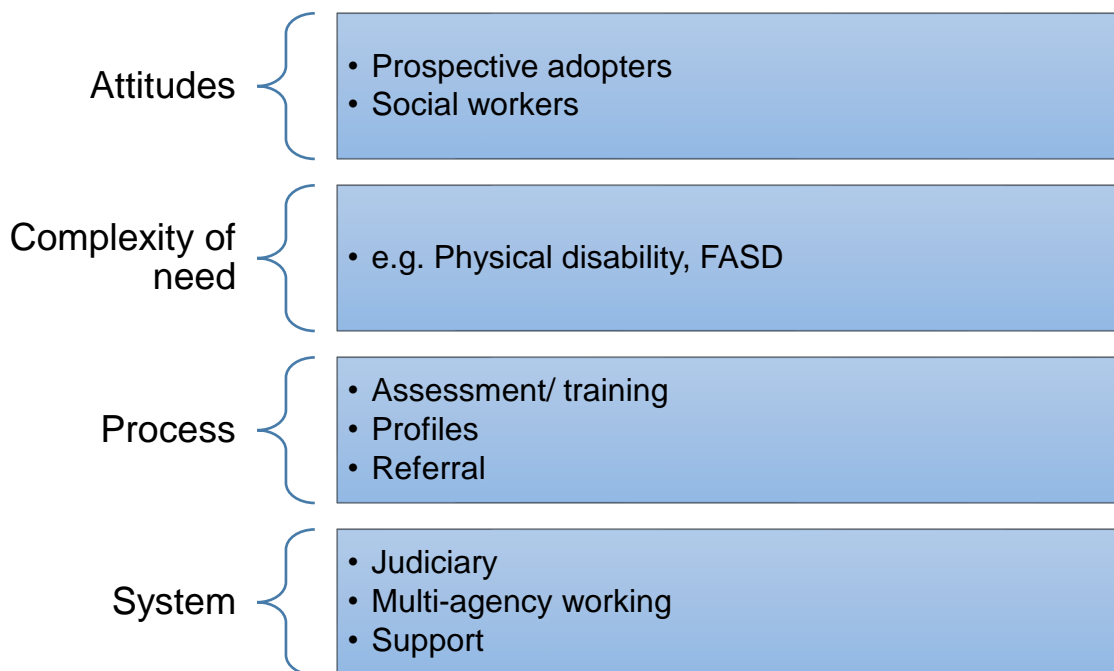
Attitudes

• Prospective adopters
• Social workers

Complexity of need

• e.g. Physical disability, FASD

Process

• Assessment/ training
• Profiles
• Referral

System

• Judiciary
• Multi-agency working
• Support